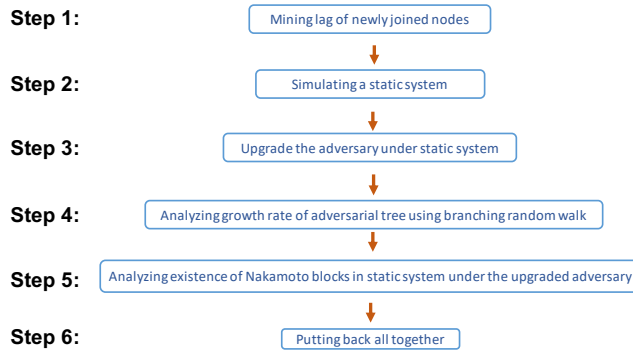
Step 1: Mining lag of newly joined nodes

Step 2: Simulating a static system

Step 3: Upgrade the adversary under static system

Step 4: Analyzing growth rate of adversarial tree using branching random walk

Step 5: Analyzing existence of Nakamoto blocks in static system under the upgraded adversary

Step 6: Putting back all together